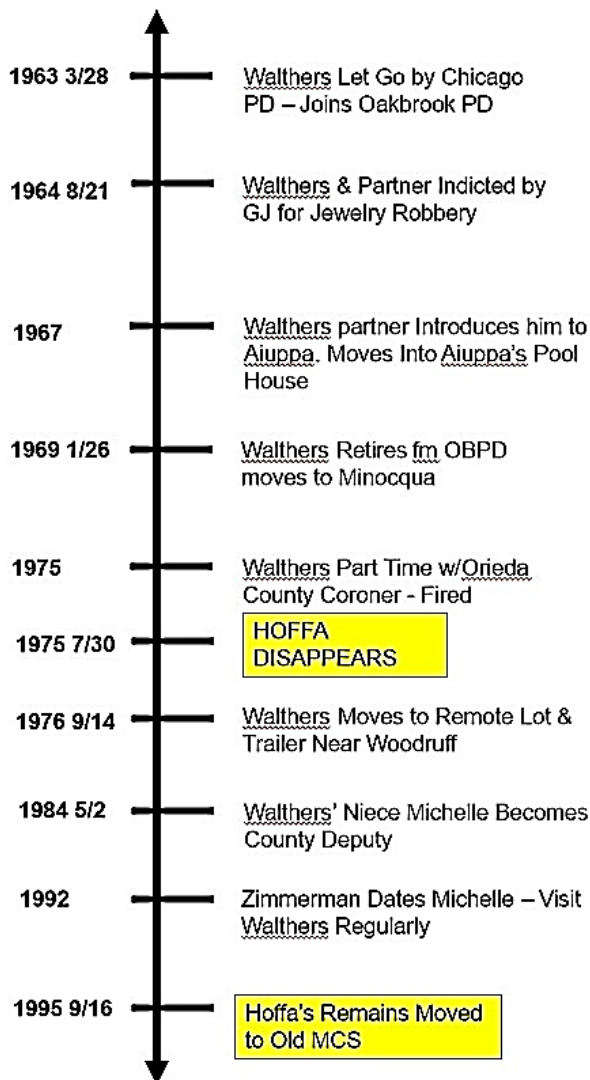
1963 3/28 Walthers Let Go by Chicago PD – Joins Oakbrook PD

1964 8/21 Walthers & Partner Indicted by GJ for Jewelry Robbery

1967 Walthers partner Introduces him to Aiuppa. Moves Into Aiuppa's Pool House

1969 1/26 Walthers Retires fm OBPD moves to Minocqua

1975 Walthers Part Time w/Orieda County Coroner - Fired

1975 7/30 HOFFA DISAPPEARS

1976 9/14 Walthers Moves to Remote Lot & Trailer Near Woodruff

1984 5/2 Walthers' Niece Michelle Becomes County Deputy

1992 Zimmerman Dates Michelle – Visit Walthers Regularly

1995 9/16 Hoffa's Remains Moved to Old MCS